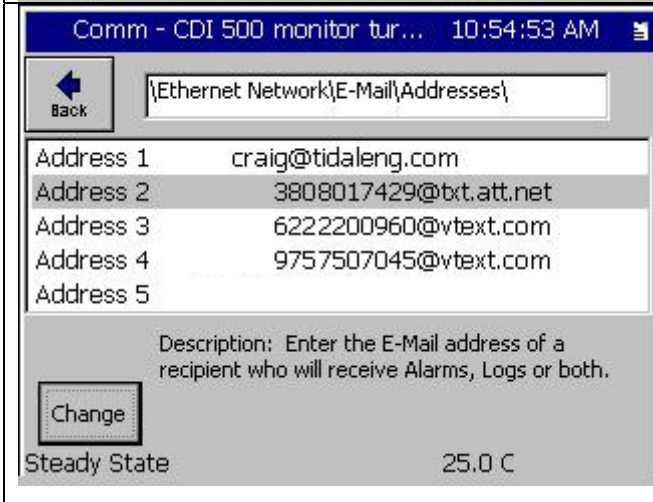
Comm - CDI 500 monitor tur... 10:54:53 AM

Back

\Ethernet Network\E-Mail\Addresses\

| | |
|---|---|
| Address 1 | craig@tidaleng.com |
| Address 2 | 3808017429@txt.att.net |
| Address 3 | 6222200960@vtext.com |
| Address 4 | 9757507045@vtext.com |
| Address 5 | |

Description: Enter the E-Mail address of a recipient who will receive Alarms, Logs or both.

Change

Steady State 25.0 C